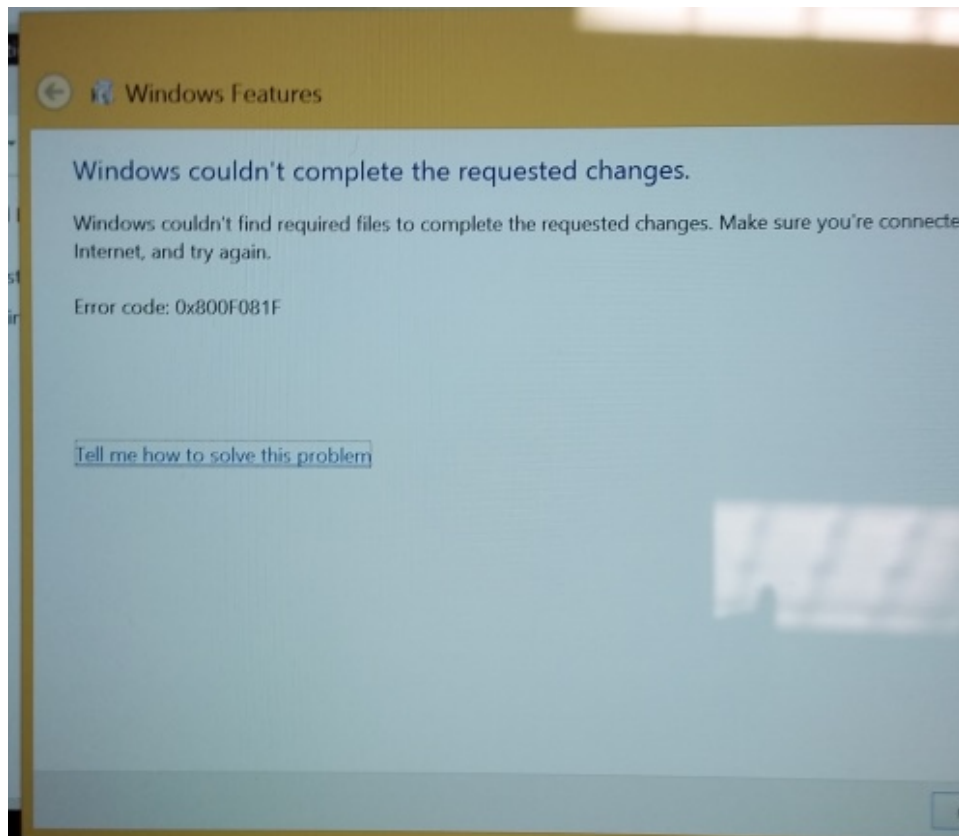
Windows Features

Windows couldn't complete the requested changes.

Windows couldn't find required files to complete the requested changes. Make sure you're connecte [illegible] Internet, and try again.

Error code: 0x800F081F

Tell me how to solve this problem